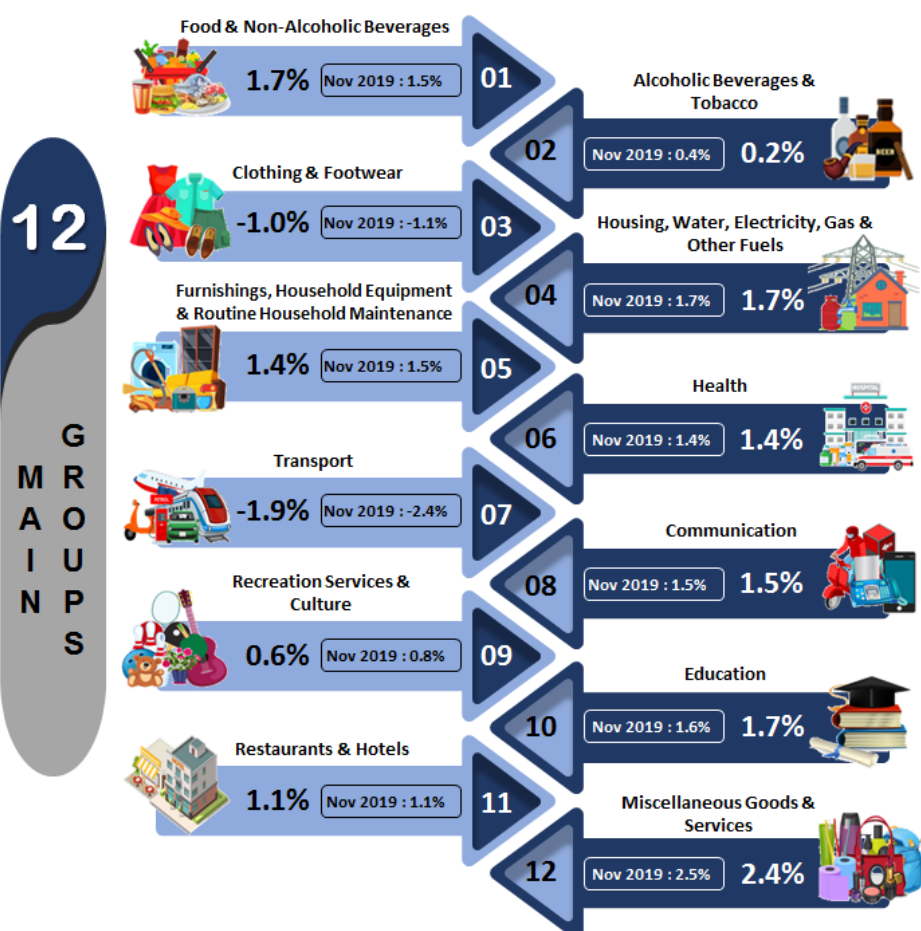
12

MAIN GROUPS

Food & Non-Alcoholic Beverages
1.7% Nov 2019 : 1.5%
01

Alcoholic Beverages & Tobacco
02
Nov 2019 : 0.4% 0.2%

Clothing & Footwear
-1.0% Nov 2019 : -1.1%
03

Housing, Water, Electricity, Gas & Other Fuels
04
Nov 2019 : 1.7% 1.7%

Furnishings, Household Equipment & Routine Household Maintenance
1.4% Nov 2019 : 1.5%
05

Health
06
Nov 2019 : 1.4% 1.4%

Transport
-1.9% Nov 2019 : -2.4%
07

Communication
08
Nov 2019 : 1.5% 1.5%

Recreation Services & Culture
0.6% Nov 2019 : 0.8%
09

Education
10
Nov 2019 : 1.6% 1.7%

Restaurants & Hotels
1.1% Nov 2019 : 1.1%
11

Miscellaneous Goods & Services
12
Nov 2019 : 2.5% 2.4%